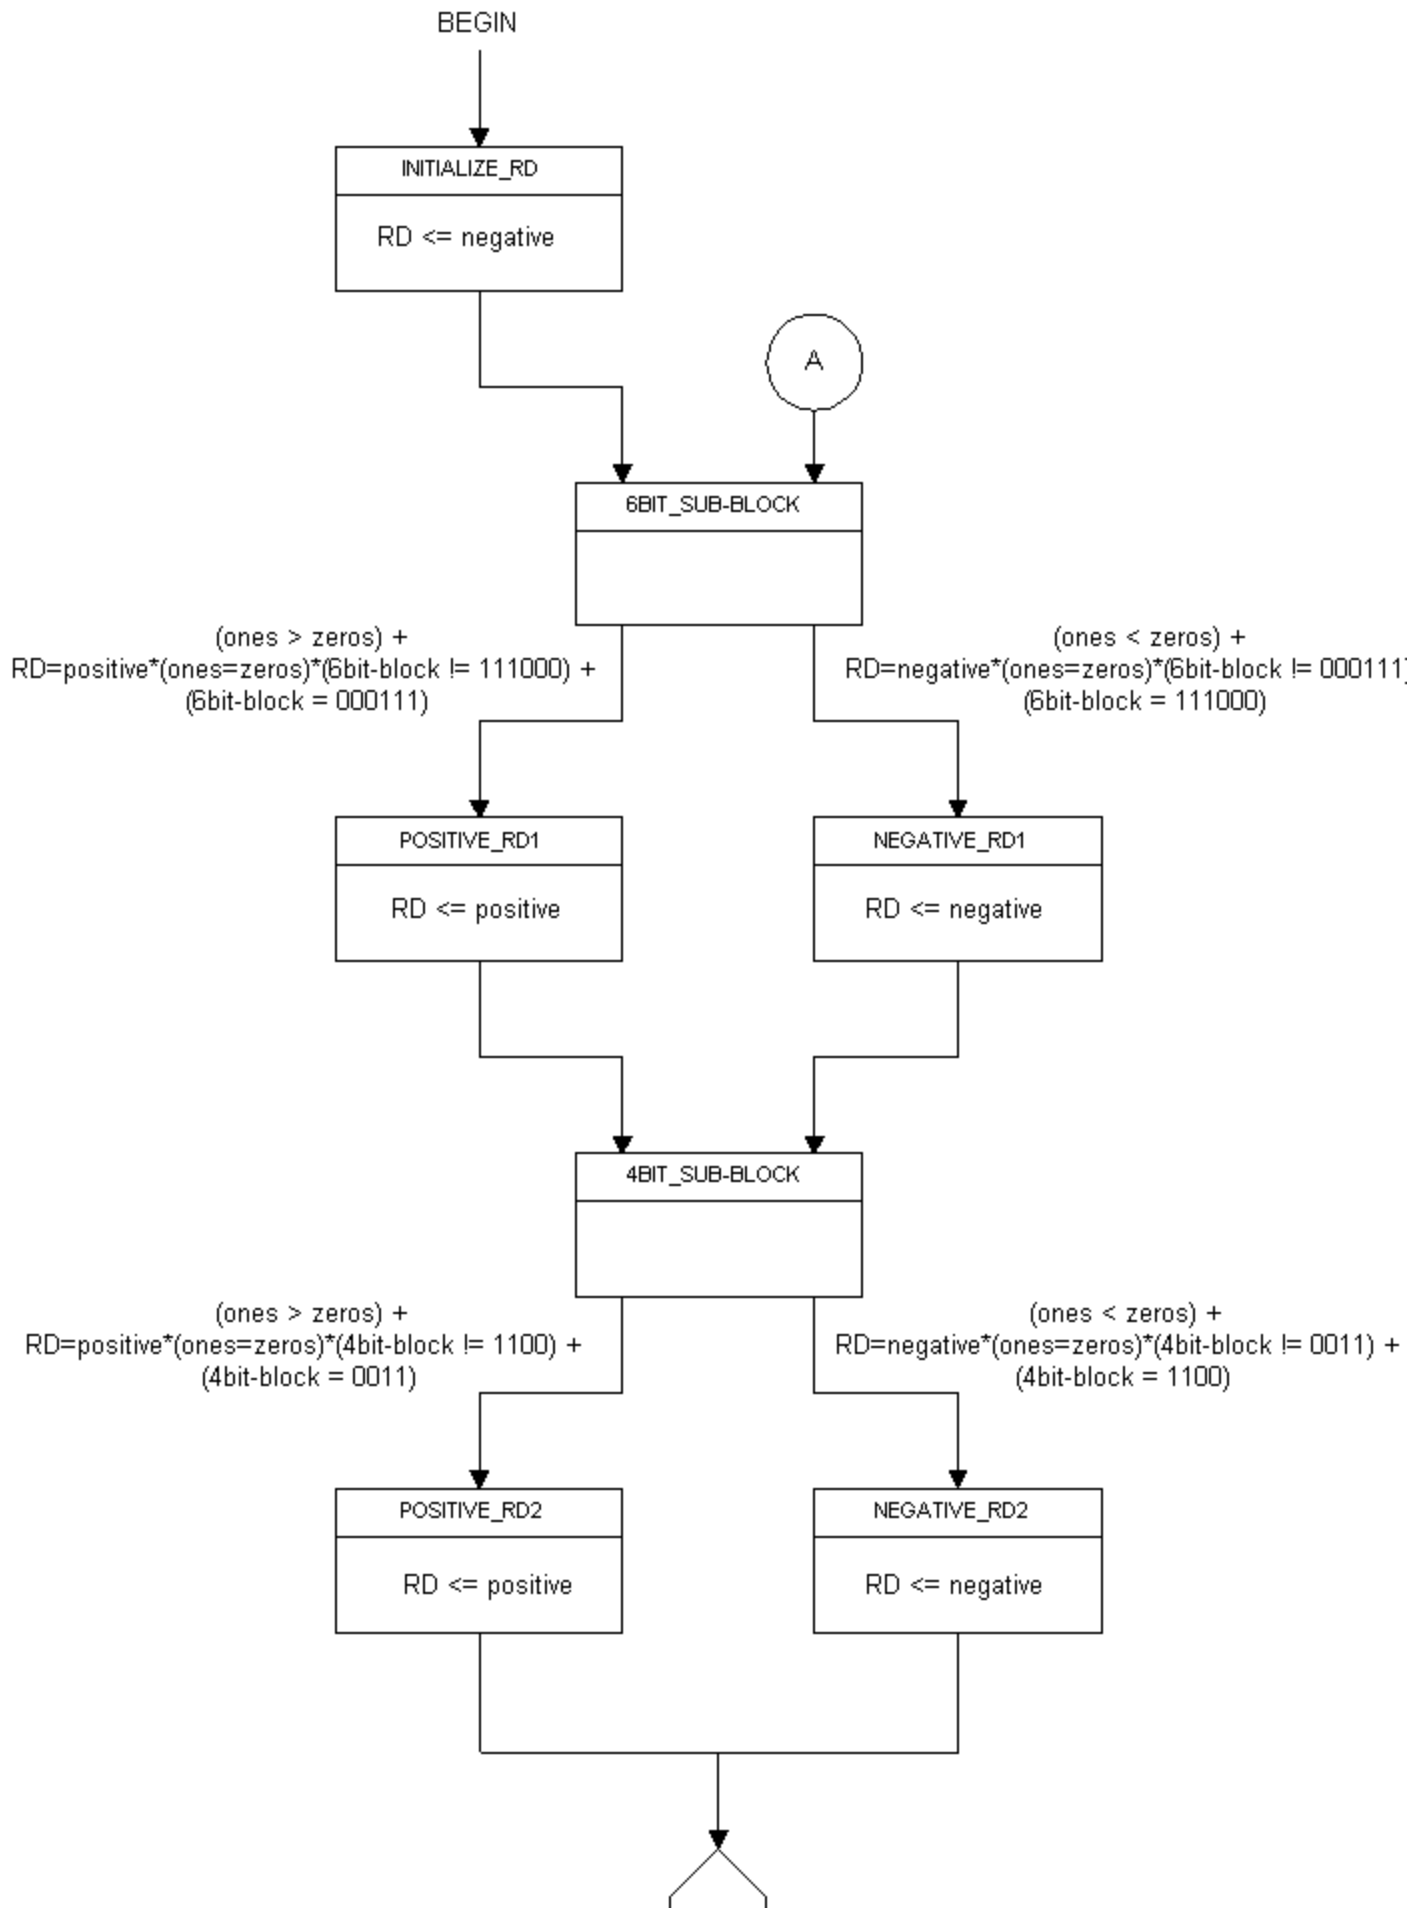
BEGIN

INITIALIZE_RD

RD <= negative

A

6BIT_SUB-BLOCK

(ones > zeros) +
RD=positive*(ones=zeros)*(6bit-block != 111000) +
(6bit-block = 000111)

(ones < zeros) +
RD=negative*(ones=zeros)*(6bit-block != 000111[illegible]
(6bit-block = 111000)

POSITIVE_RD1

RD <= positive

NEGATIVE_RD1

RD <= negative

4BIT_SUB-BLOCK

(ones > zeros) +
RD=positive*(ones=zeros)*(4bit-block != 1100) +
(4bit-block = 0011)

(ones < zeros) +
RD=negative*(ones=zeros)*(4bit-block != 0011) +
(4bit-block = 1100)

POSITIVE_RD2

RD <= positive

NEGATIVE_RD2

RD <= negative